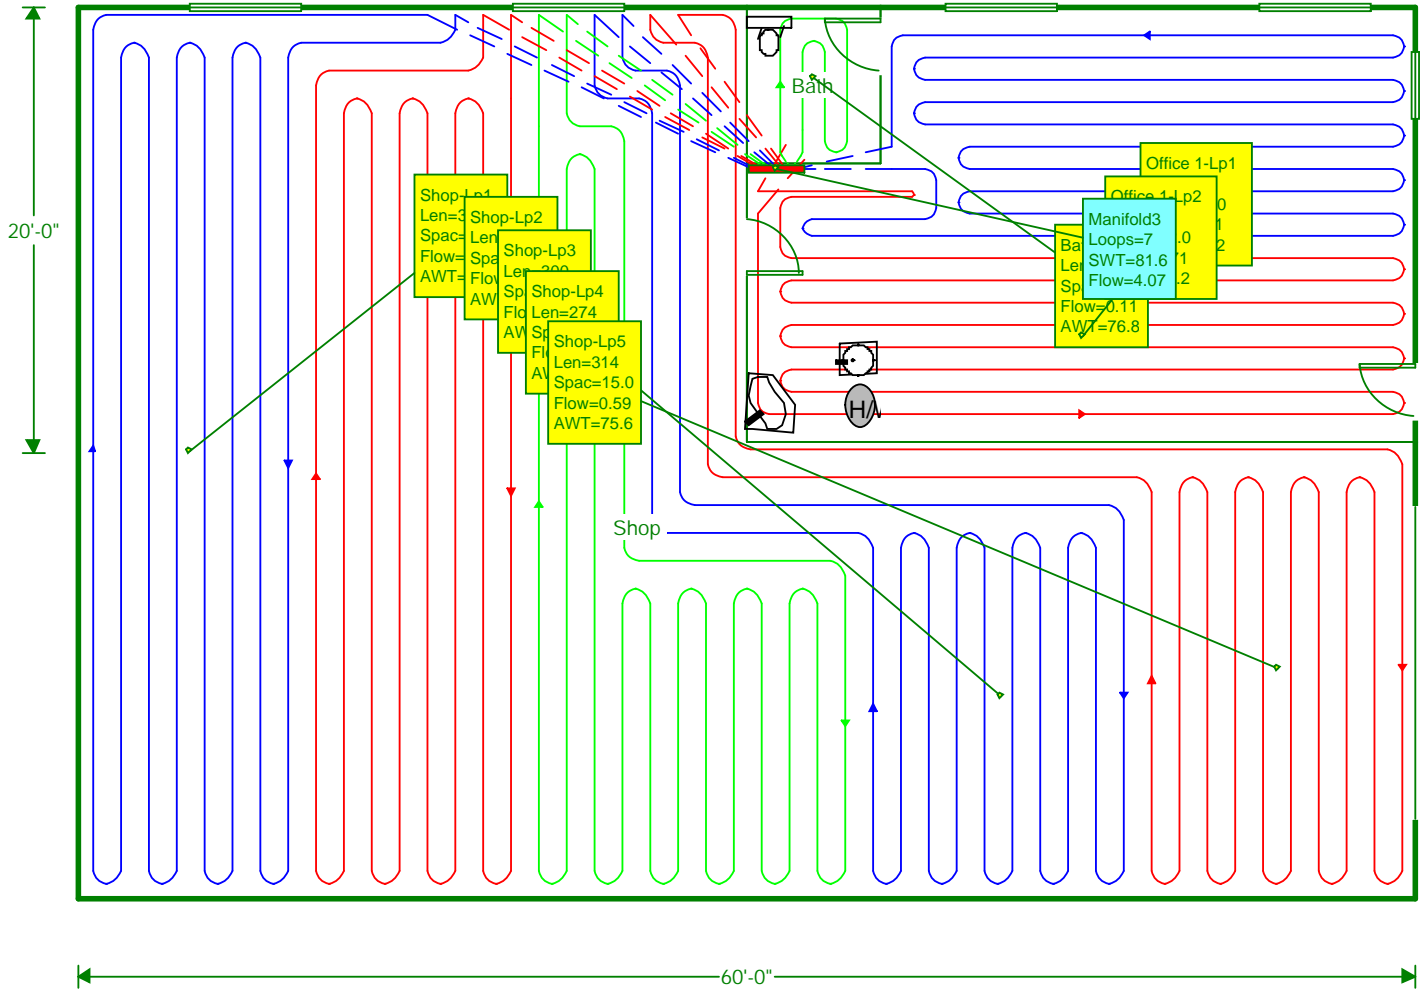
20'-0"

Bath

Office 1-Lp1
0
1
2

Office 1-Lp2
.0
71
.2

Manifold3
Loops=7
SWT=81.6
Flow=4.07

Ba
Len
Sp
Flow=0.11
AWT=76.8

Shop-Lp1
Len=3
Spac=
Flow=
AWT=

Shop-Lp2
Len
Spa
Flow
AW

Shop-Lp3
Len=300
Sp
Flo
AW

Shop-Lp4
Len=274
Sp
Fl
AV

Shop-Lp5
Len=314
Spac=15.0
Flow=0.59
AWT=75.6

H/

Shop

60'-0"